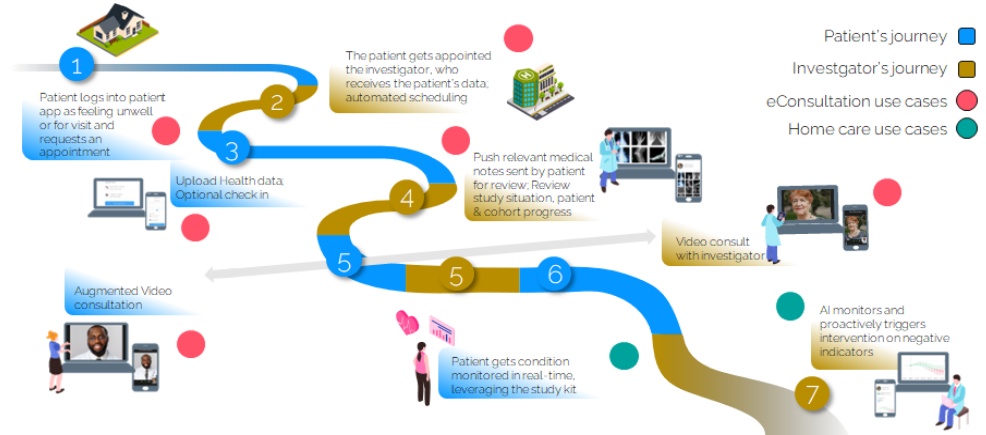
Patient's journey
Investgator's journey
eConsultation use cases
Home care use cases

1
Patient logs into patient app as feeling unwell or for visit and requests an appointment

2
The patient gets appointed the investigator, who receives the patient's data; automated scheduling

3
Upload Health data; Optional check in

4
Push relevant medical notes sent by patient for review; Review study situation, patient & cohort progress

Video consult with investigator

5
Augmented Video consultation

5

6
Patient gets condition monitored in real-time, leveraging the study kit

AI monitors and proactively triggers intervention on negative indicators

7